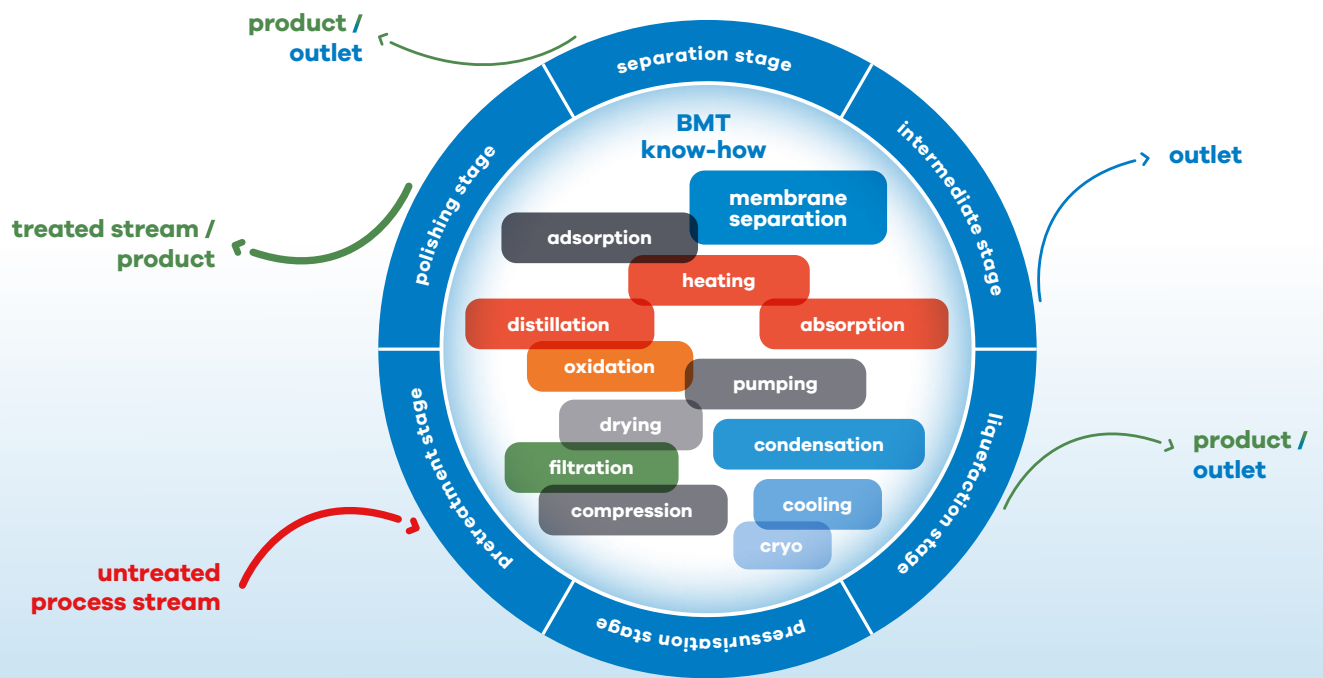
product /
outlet

separation stage

outlet

intermediate stage

polishing stage

treated stream /
product

BMT
know-how

membrane
separation

adsorption

heating

distillation

absorption

oxidation

pumping

drying

condensation

filtration

compression

cooling

cryo

pretreatment stage

liquefaction stage

product /
outlet

untreated
process stream

pressurisation stage